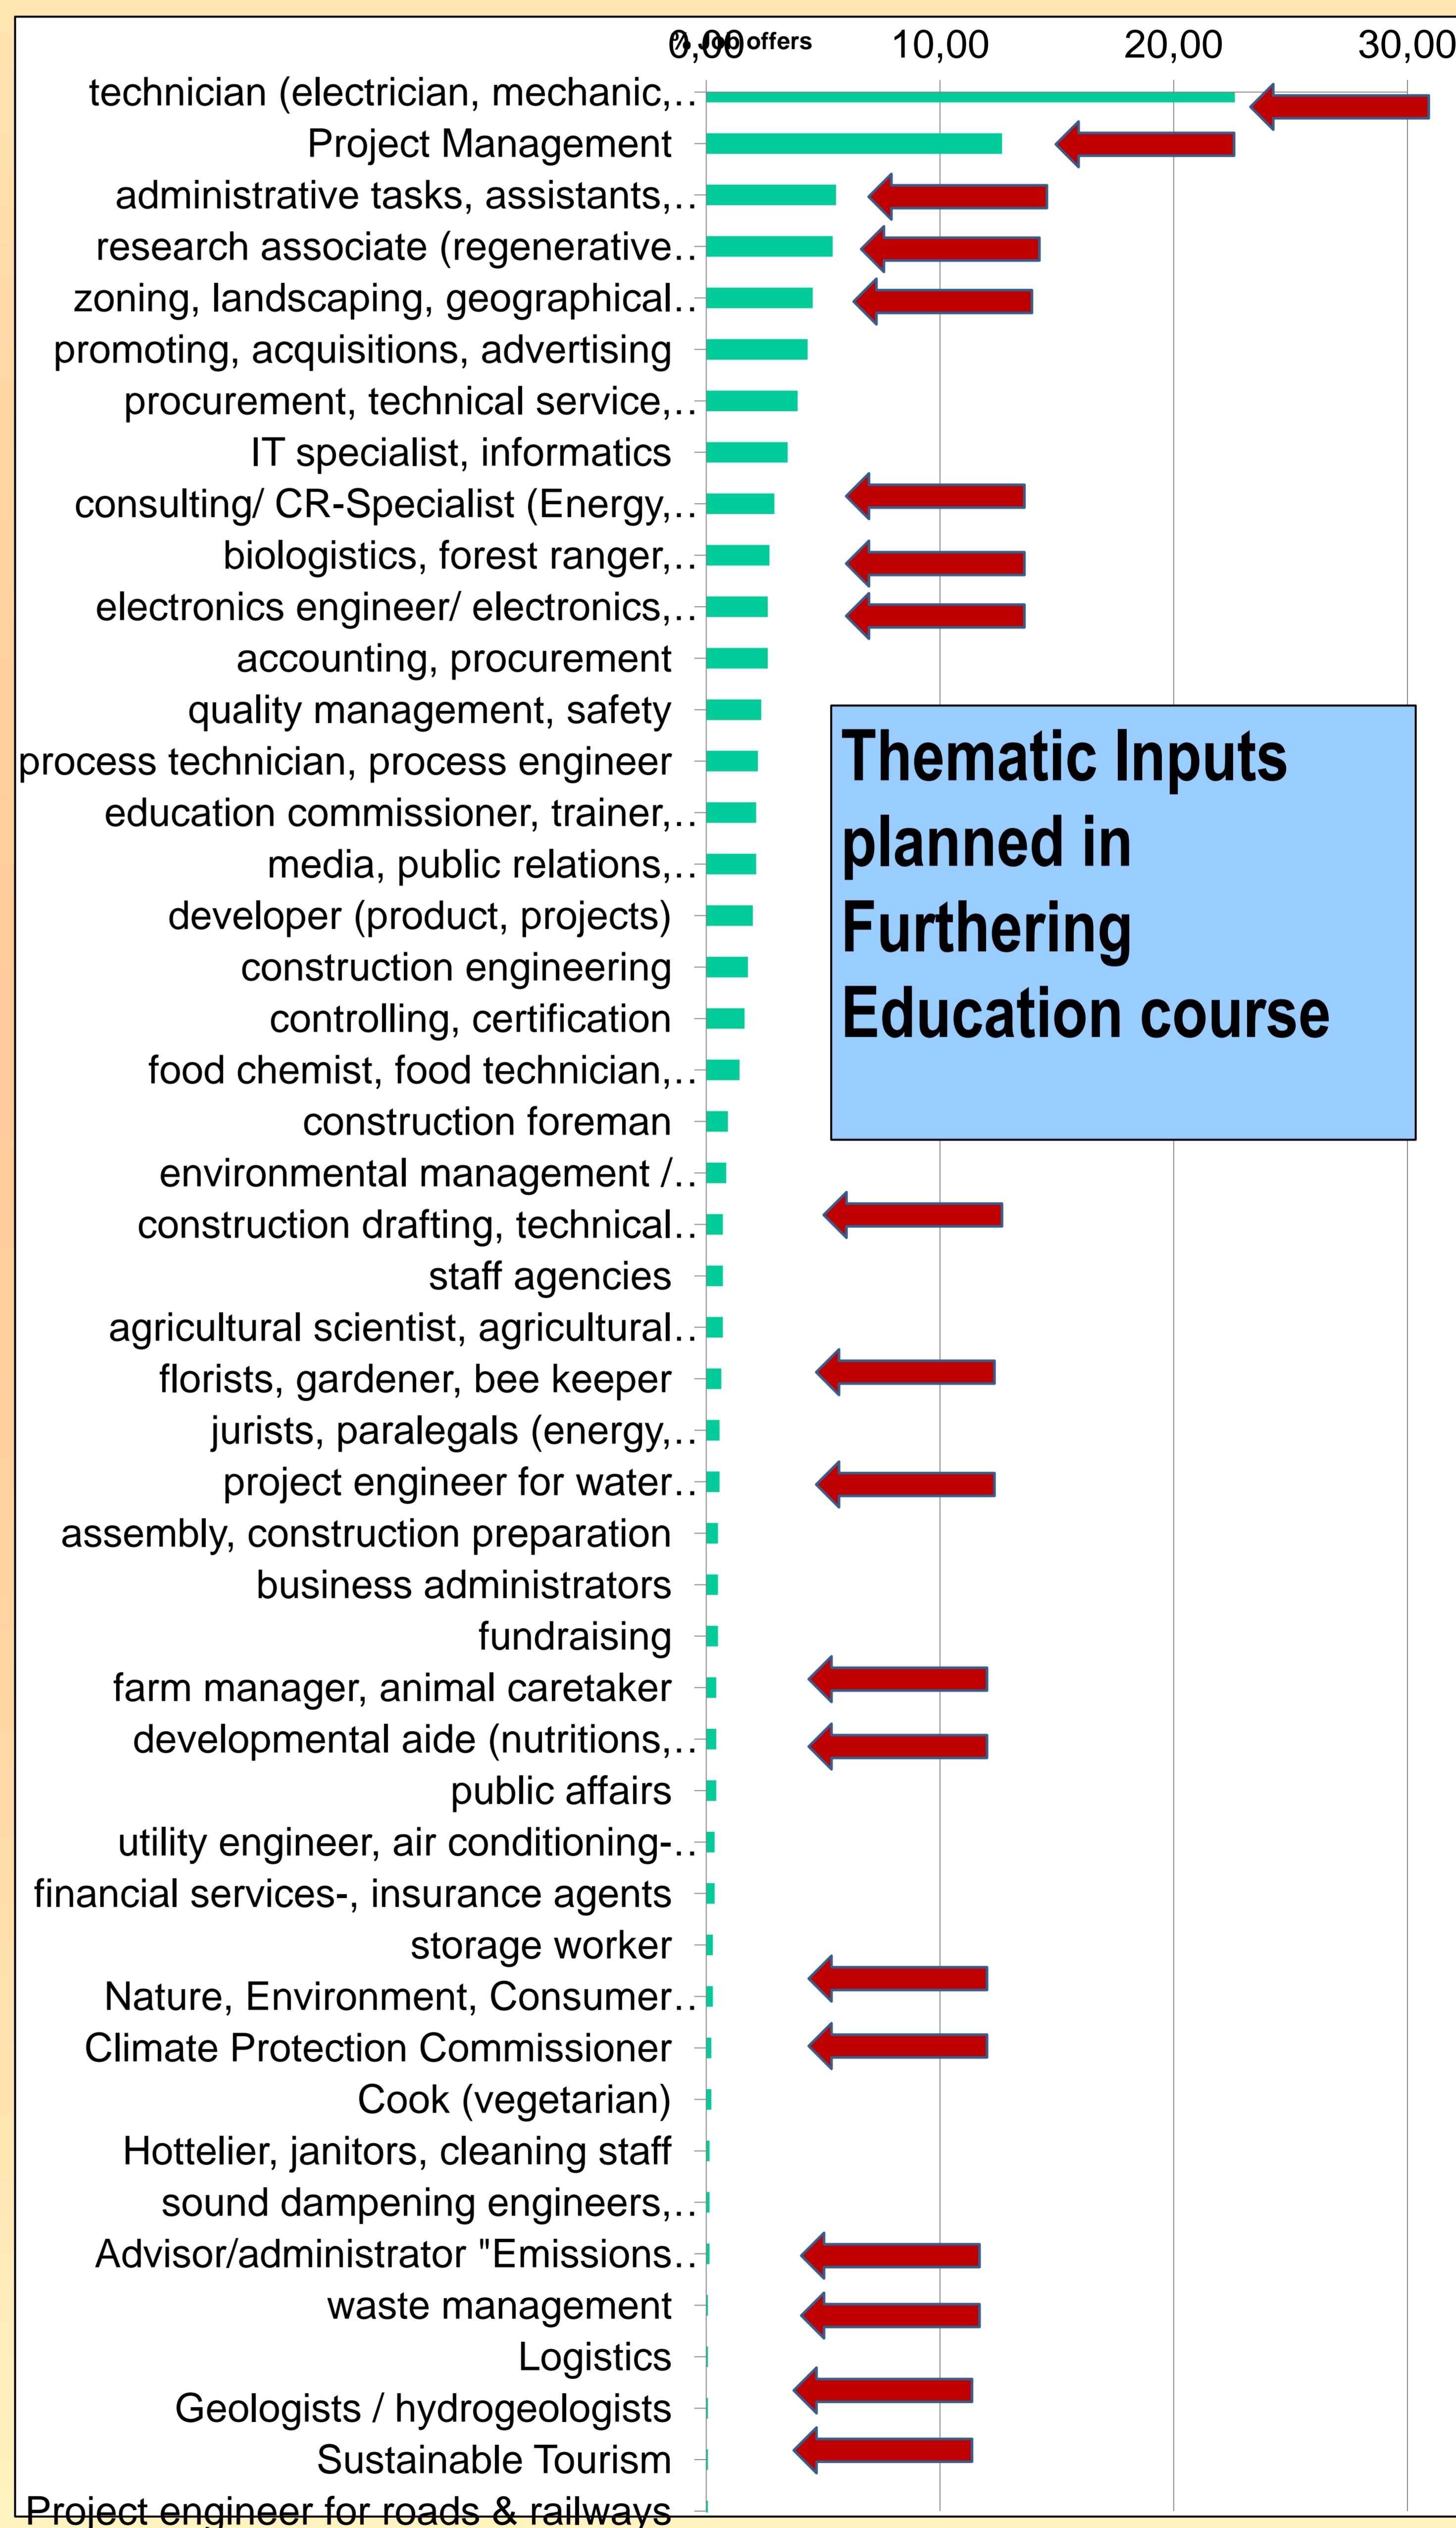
0,00 % Job offers 10,00 20,00 30,00

technician (electrician, mechanic,..
Project Management
administrative tasks, assistants,..
research associate (regenerative..
zoning, landscaping, geographical..
promoting, acquisitions, advertising
procurement, technical service,..
IT specialist, informatics
consulting/ CR-Specialist (Energy,..
biologistics, forest ranger,..
electronics engineer/ electronics,..
accounting, procurement
quality management, safety
process technician, process engineer
education commissioner, trainer,..
media, public relations,..
developer (product, projects)
construction engineering
controlling, certification
food chemist, food technician,..
construction foreman
environmental management /..
construction drafting, technical..
staff agencies
agricultural scientist, agricultural..
florists, gardener, bee keeper
jurists, paralegals (energy,..
project engineer for water..
assembly, construction preparation
business administrators
fundraising
farm manager, animal caretaker
developmental aide (nutritions,..
public affairs
utility engineer, air conditioning-..
financial services-, insurance agents
storage worker
Nature, Environment, Consumer..
Climate Protection Commissioner
Cook (vegetarian)
Hottelier, janitors, cleaning staff
sound dampening engineers,..
Advisor/administrator "Emissions..
waste management
Logistics
Geologists / hydrogeologists
Sustainable Tourism
Project engineer for roads & railways

Thematic Inputs planned in Furthering Education course